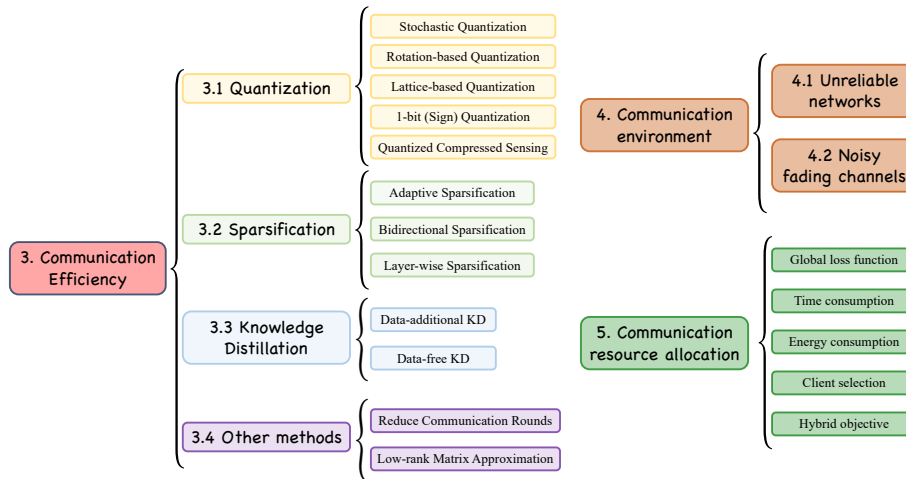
3. Communication Efficiency

3.1 Quantization

Stochastic Quantization

Rotation-based Quantization

Lattice-based Quantization

1-bit (Sign) Quantization

Quantized Compressed Sensing

3.2 Sparsification

Adaptive Sparsification

Bidirectional Sparsification

Layer-wise Sparsification

3.3 Knowledge Distillation

Data-additional KD

Data-free KD

3.4 Other methods

Reduce Communication Rounds

Low-rank Matrix Approximation

4. Communication environment

4.1 Unreliable networks

4.2 Noisy fading channels

5. Communication resource allocation

Global loss function

Time consumption

Energy consumption

Client selection

Hybrid objective